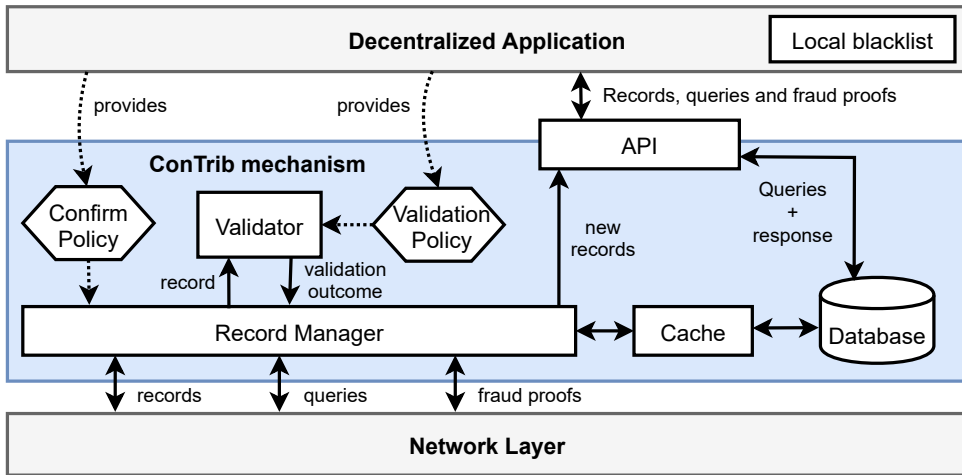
Decentralized Application

Local blacklist

provides

provides

Records, queries and fraud proofs

API

ConTrib mechanism

Confirm Policy

Validator

Validation Policy

Queries + response

new records

record

validation outcome

Record Manager

Cache

Database

records

queries

fraud proofs

Network Layer